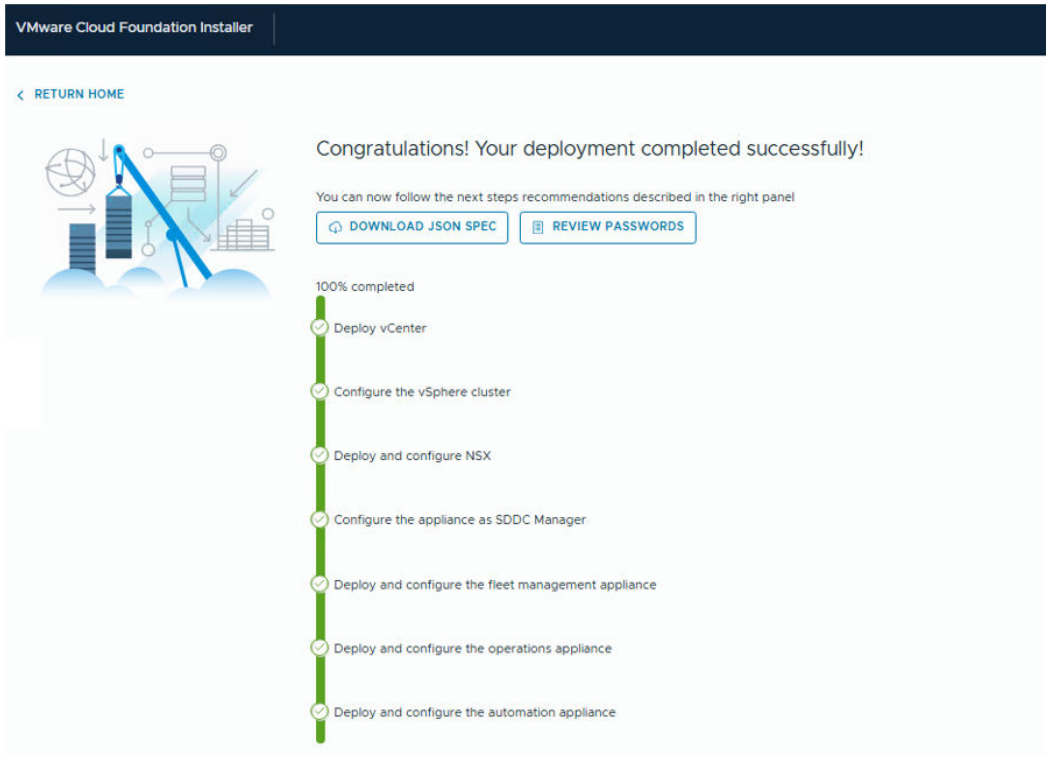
VMware Cloud Foundation Installer

RETURN HOME

Congratulations! Your deployment completed successfully!

You can now follow the next steps recommendations described in the right panel

DOWNLOAD JSON SPEC

REVIEW PASSWORDS

100% completed

Deploy vCenter

Configure the vSphere cluster

Deploy and configure NSX

Configure the appliance as SDDC Manager

Deploy and configure the fleet management appliance

Deploy and configure the operations appliance

Deploy and configure the automation appliance